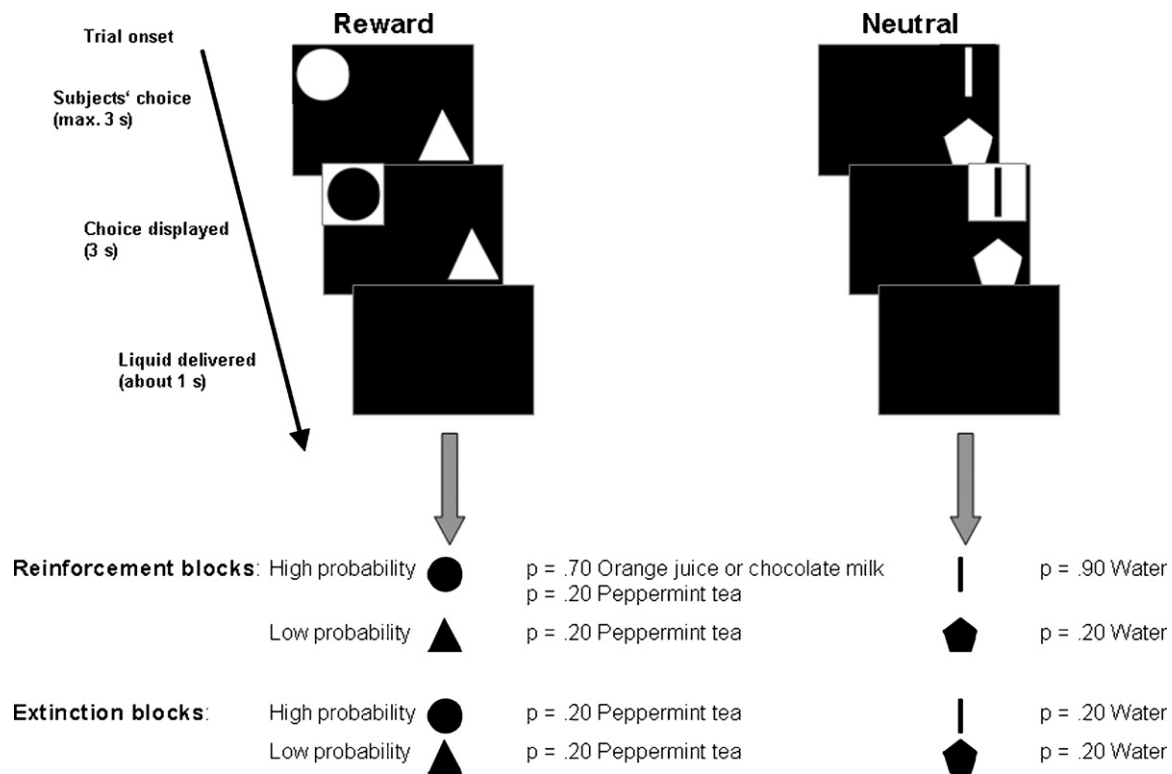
Reward

Neutral

Trial onset

Subjects' choice (max. 3 s)

Choice displayed (3 s)

Liquid delivered (about 1 s)

Reinforcement blocks: High probability p = .70 Orange juice or chocolate milk p = .20 Peppermint tea p = .90 Water

Low probability p = .20 Peppermint tea p = .20 Water

Extinction blocks: High probability p = .20 Peppermint tea p = .20 Water

Low probability p = .20 Peppermint tea p = .20 Water